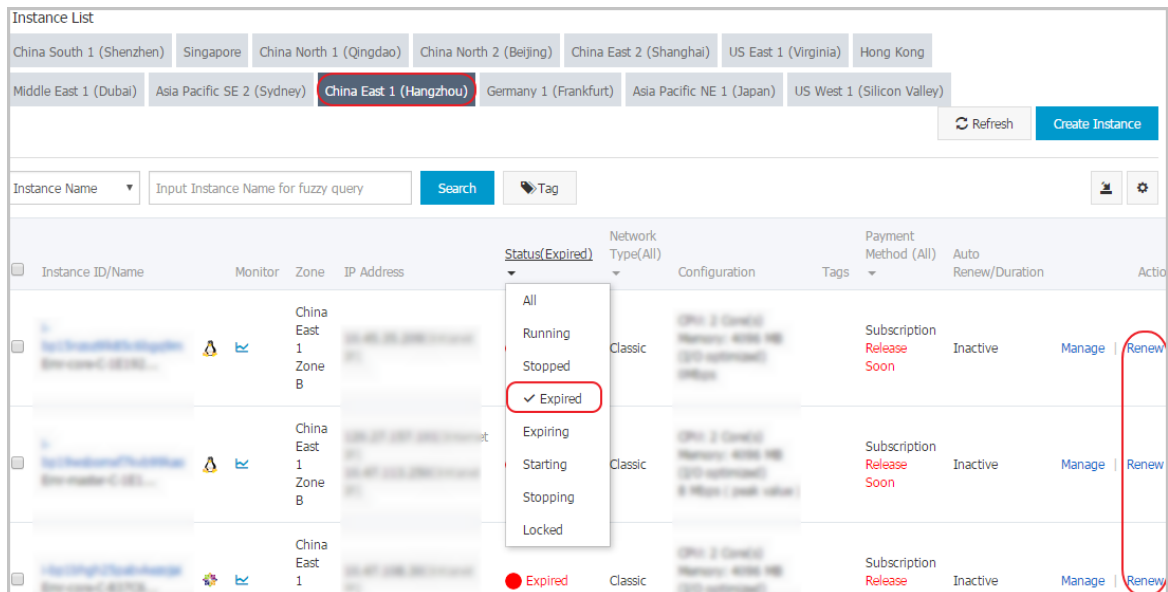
Instance List

China South 1 (Shenzhen) | Singapore | China North 1 (Qingdao) | China North 2 (Beijing) | China East 2 (Shanghai) | US East 1 (Virginia) | Hong Kong

Middle East 1 (Dubai) | Asia Pacific SE 2 (Sydney) | China East 1 (Hangzhou) | Germany 1 (Frankfurt) | Asia Pacific NE 1 (Japan) | US West 1 (Silicon Valley)

Refresh

Create Instance

Instance Name

Input Instance Name for fuzzy query

Search

Tag

| | Instance ID/Name | Monitor | Zone | IP Address | Status(Expired) | Network Type(All) | Configuration | Tags | Payment Method (All) | Auto Renew/Duration | Actio |
|---|---|---|---|---|---|---|---|---|---|---|---|
| | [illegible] | | China East 1 Zone B | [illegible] | All | Classic | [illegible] | | Subscription Release Soon | Inactive | Manage \| Renew |
| | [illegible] | | China East 1 Zone B | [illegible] | Running | Classic | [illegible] | | Subscription Release Soon | Inactive | Manage \| Renew |
| | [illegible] | | China East 1 | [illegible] | Expired | Classic | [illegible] | | Subscription Release | Inactive | Manage \| Renew |

All
Running
Stopped
Expired
Expiring
Starting
Stopping
Locked